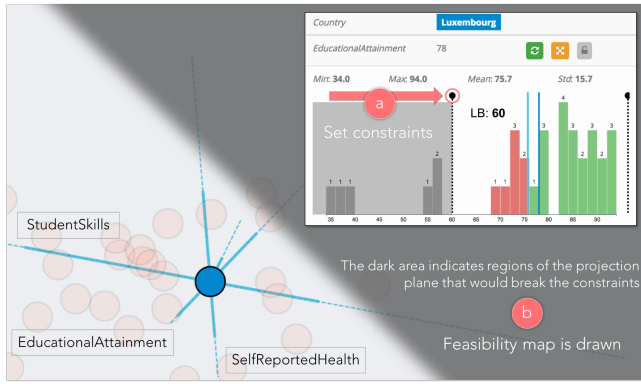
Country Luxembourg

EducationalAttainment 78

Min: 34.0 Max: 94.0 Mean: 75.7 Std: 15.7

a

Set constraints

LB: 60

1 1 1 1 2 1 1 3 3 1 3 4 3 3 2 3

35 40 45 50 55 60 65 70 75 80 85 90

StudentSkills

EducationalAttainment

SelfReportedHealth

The dark area indicates regions of the projection plane that would break the constraints

b

Feasibility map is drawn